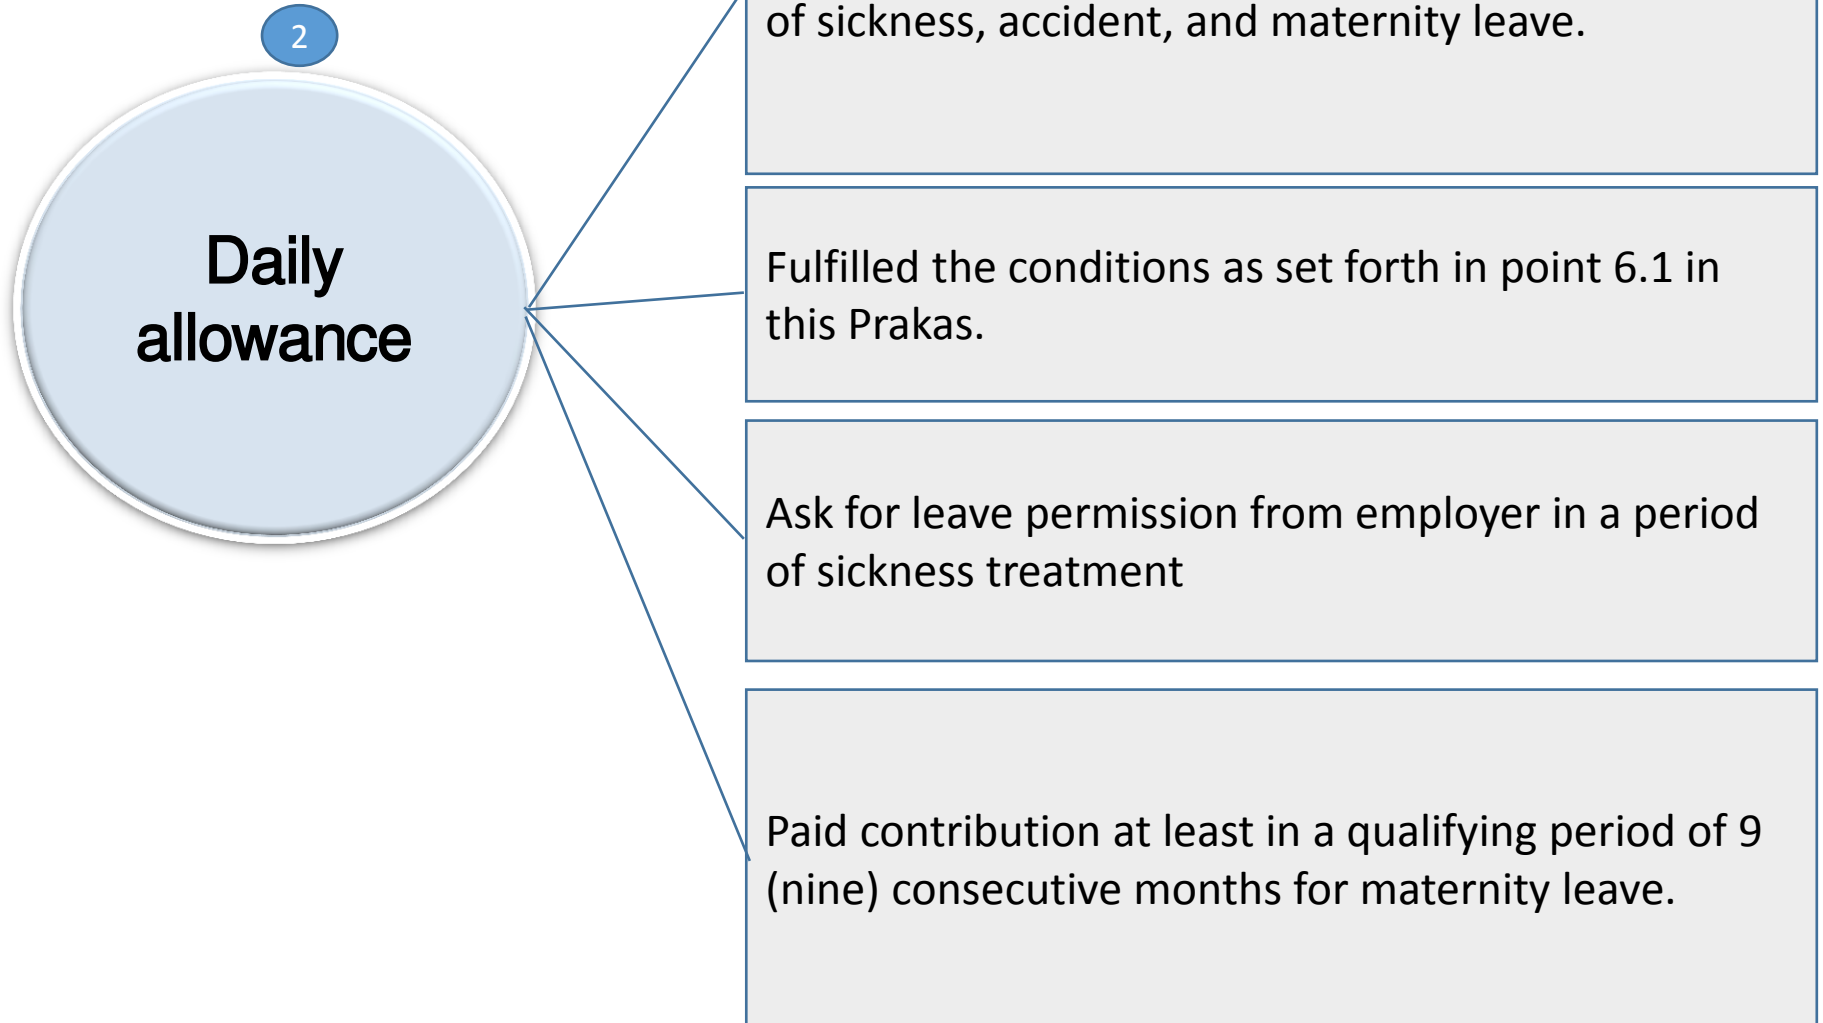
2

Daily allowance

of sickness, accident, and maternity leave.

Fulfilled the conditions as set forth in point 6.1 in this Prakas.

Ask for leave permission from employer in a period of sickness treatment

Paid contribution at least in a qualifying period of 9 (nine) consecutive months for maternity leave.